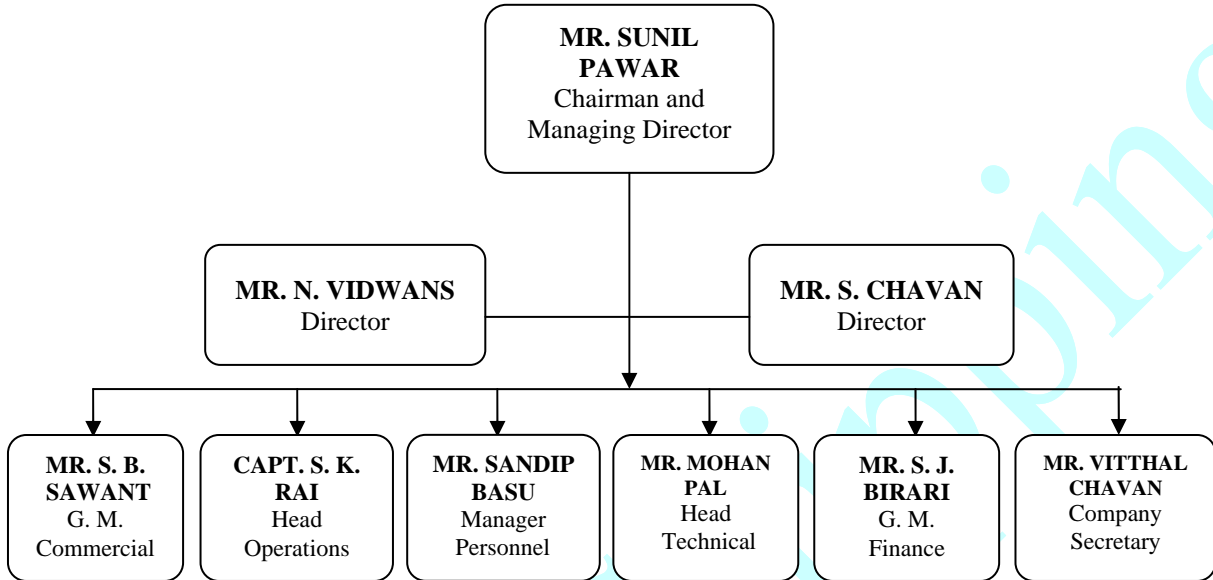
MR. SUNIL PAWAR
Chairman and Managing Director

MR. N. VIDWANS
Director

MR. S. CHAVAN
Director

MR. S. B. SAWANT
G. M. Commercial

CAPT. S. K. RAI
Head Operations

MR. SANDIP BASU
Manager Personnel

MR. MOHAN PAL
Head Technical

MR. S. J. BIRARI
G. M. Finance

MR. VITTHAL CHAVAN
Company Secretary